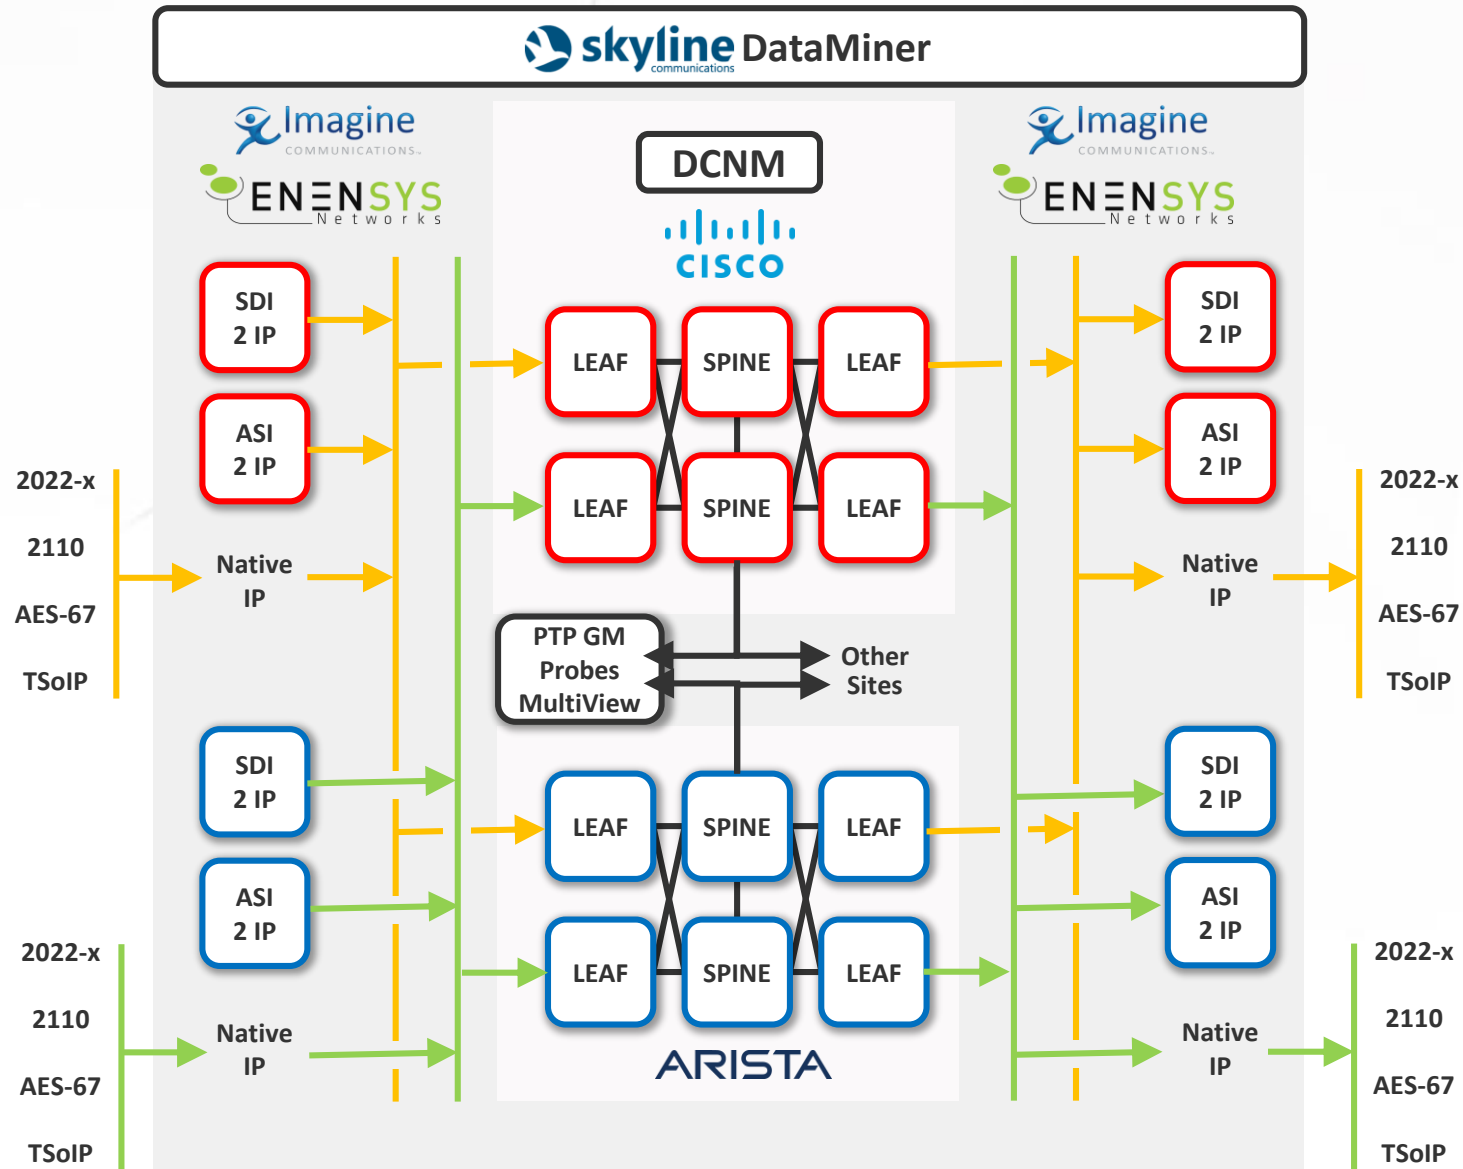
skyline communications DataMiner

Imagine COMMUNICATIONS

ENENSYS Networks

SDI 2 IP

ASI 2 IP

2022-x

2110

AES-67

TSoIP

Native IP

SDI 2 IP

ASI 2 IP

2022-x

2110

AES-67

TSoIP

Native IP

DCNM

CISCO

LEAF

SPINE

LEAF

LEAF

SPINE

LEAF

PTP GM Probes MultiView

Other Sites

LEAF

SPINE

LEAF

LEAF

SPINE

LEAF

ARISTA

Imagine COMMUNICATIONS

ENENSYS Networks

SDI 2 IP

ASI 2 IP

2022-x

2110

AES-67

TSoIP

Native IP

SDI 2 IP

ASI 2 IP

2022-x

2110

AES-67

TSoIP

Native IP